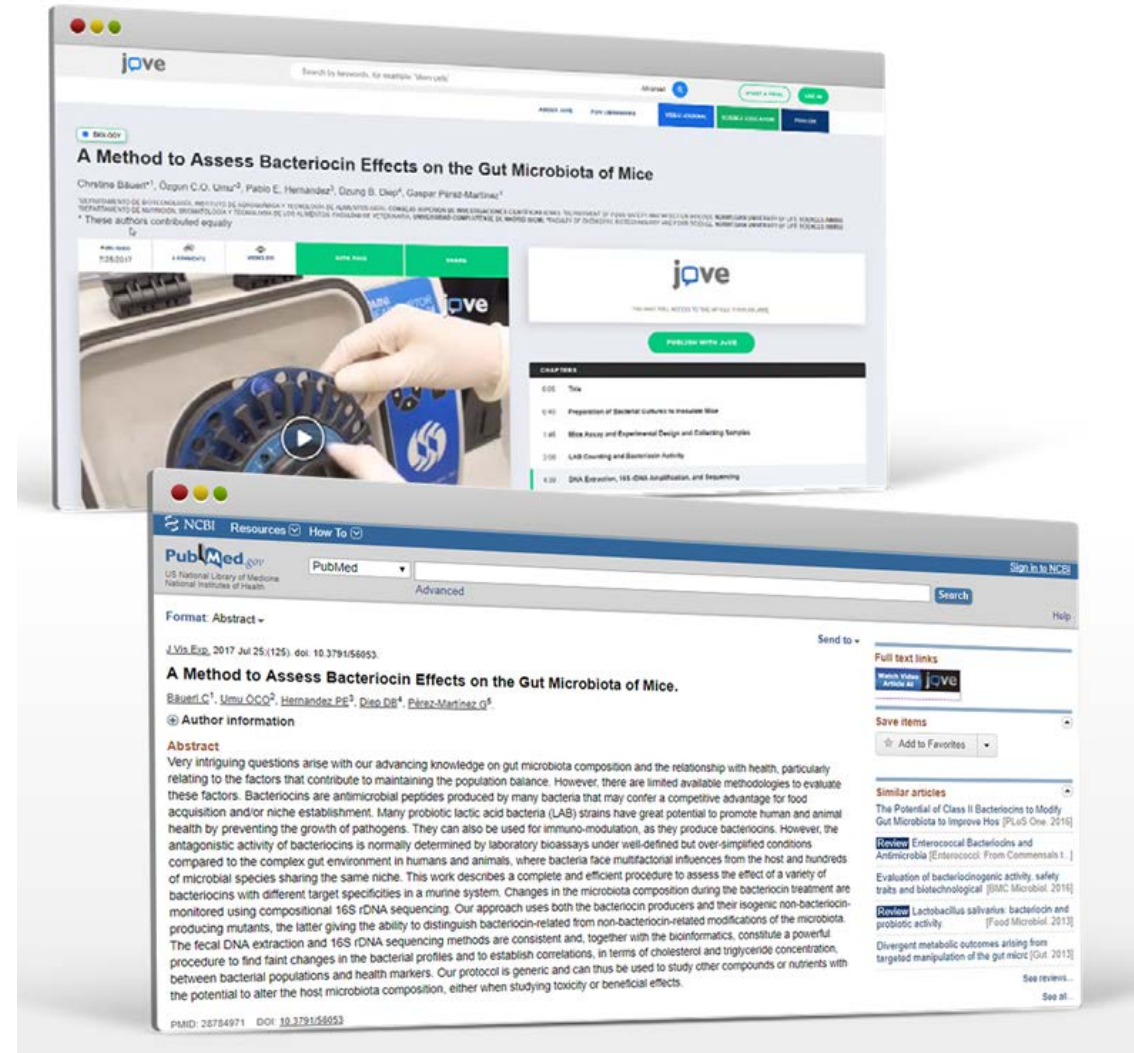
jove

Search by keywords, for example "stem cells"

Advanced

BIOLOGY

A Method to Assess Bacteriocin Effects on the Gut Microbiota of Mice

Christine Bäuerl*1, Özgün C.O. Umu*2, Pablo E. Hernandez3, Dzung B. Diep4, Gaspar Pérez-Martinez1

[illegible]

* These authors contributed equally

PUBLISHED 7/25/2017

jove

PUBLISH WITH JoVE

CHAPTERS

0:05 Title

0:40 Preparation of Bacterial Cultures to Inoculate Mice

1:46 Mice Assay and Experimental Design and Collecting Samples

3:06 LAB Counting and Bacteriocin Activity

4:30 DNA Extraction, 16S rDNA Amplification, and Sequencing

NCBI Resources How To

PubMed.gov
US National Library of Medicine
National Institutes of Health

PubMed

Advanced

Search

Sign in to NCBI

Help

Format: Abstract

Send to

J Vis Exp. 2017 Jul 25;(125). doi: 10.3791/56053.

A Method to Assess Bacteriocin Effects on the Gut Microbiota of Mice.

Bäuerl C1, Umu ÖCO2, Hernandez PE3, Diep DB4, Pérez-Martinez G5.

Author information

Abstract

Very intriguing questions arise with our advancing knowledge on gut microbiota composition and the relationship with health, particularly relating to the factors that contribute to maintaining the population balance. However, there are limited available methodologies to evaluate these factors. Bacteriocins are antimicrobial peptides produced by many bacteria that may confer a competitive advantage for food acquisition and/or niche establishment. Many probiotic lactic acid bacteria (LAB) strains have great potential to promote human and animal health by preventing the growth of pathogens. They can also be used for immuno-modulation, as they produce bacteriocins. However, the antagonistic activity of bacteriocins is normally determined by laboratory bioassays under well-defined but over-simplified conditions compared to the complex gut environment in humans and animals, where bacteria face multifactorial influences from the host and hundreds of microbial species sharing the same niche. This work describes a complete and efficient procedure to assess the effect of a variety of bacteriocins with different target specificities in a murine system. Changes in the microbiota composition during the bacteriocin treatment are monitored using compositional 16S rDNA sequencing. Our approach uses both the bacteriocin producers and their isogenic non-bacteriocin-producing mutants, the latter giving the ability to distinguish bacteriocin-related from non-bacteriocin-related modifications of the microbiota. The fecal DNA extraction and 16S rDNA sequencing methods are consistent and, together with the bioinformatics, constitute a powerful procedure to find faint changes in the bacterial profiles and to establish correlations, in terms of cholesterol and triglyceride concentration, between bacterial populations and health markers. Our protocol is generic and can thus be used to study other compounds or nutrients with the potential to alter the host microbiota composition, either when studying toxicity or beneficial effects.

PMID: 28784971 DOI: 10.3791/56053

Full text links

Watch Video Article at jove

Save items

Add to Favorites

Similar articles

The Potential of Class II Bacteriocins to Modify Gut Microbiota to Improve Hos [PLoS One. 2016]

Review Enterococcal Bacteriocins and Antimicrobia [Enterococci: From Commensals t...]

Evaluation of bacteriocinogenic activity, safety traits and biotechnological [BMC Microbiol. 2016]

Review Lactobacillus salivarius: bacteriocin and probiotic activity. [Food Microbiol. 2013]

Divergent metabolic outcomes arising from targeted manipulation of the gut micro [Gut. 2013]

See reviews...

See all...